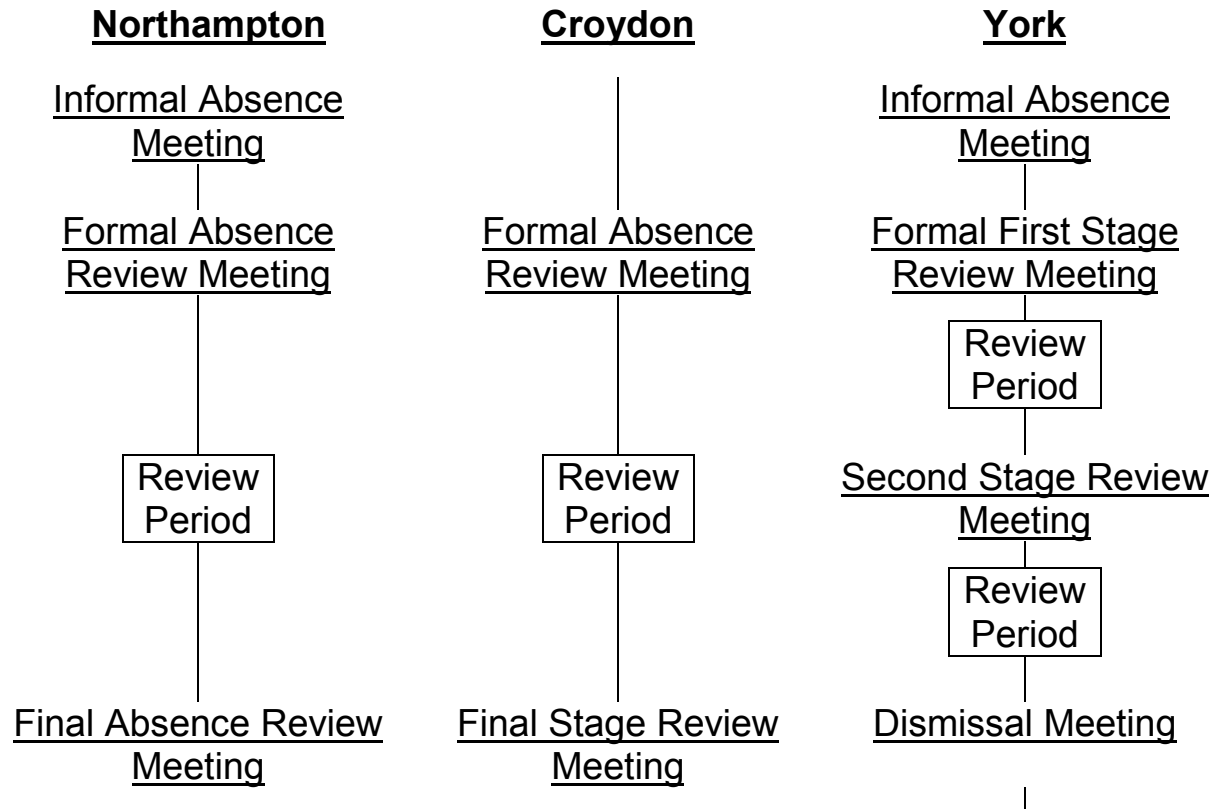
**Northampton**

Informal Absence Meeting

Formal Absence Review Meeting

Review Period

Final Absence Review Meeting

**Croydon**

Formal Absence Review Meeting

Review Period

Final Stage Review Meeting

**York**

Informal Absence Meeting

Formal First Stage Review Meeting

Review Period

Second Stage Review Meeting

Review Period

Dismissal Meeting